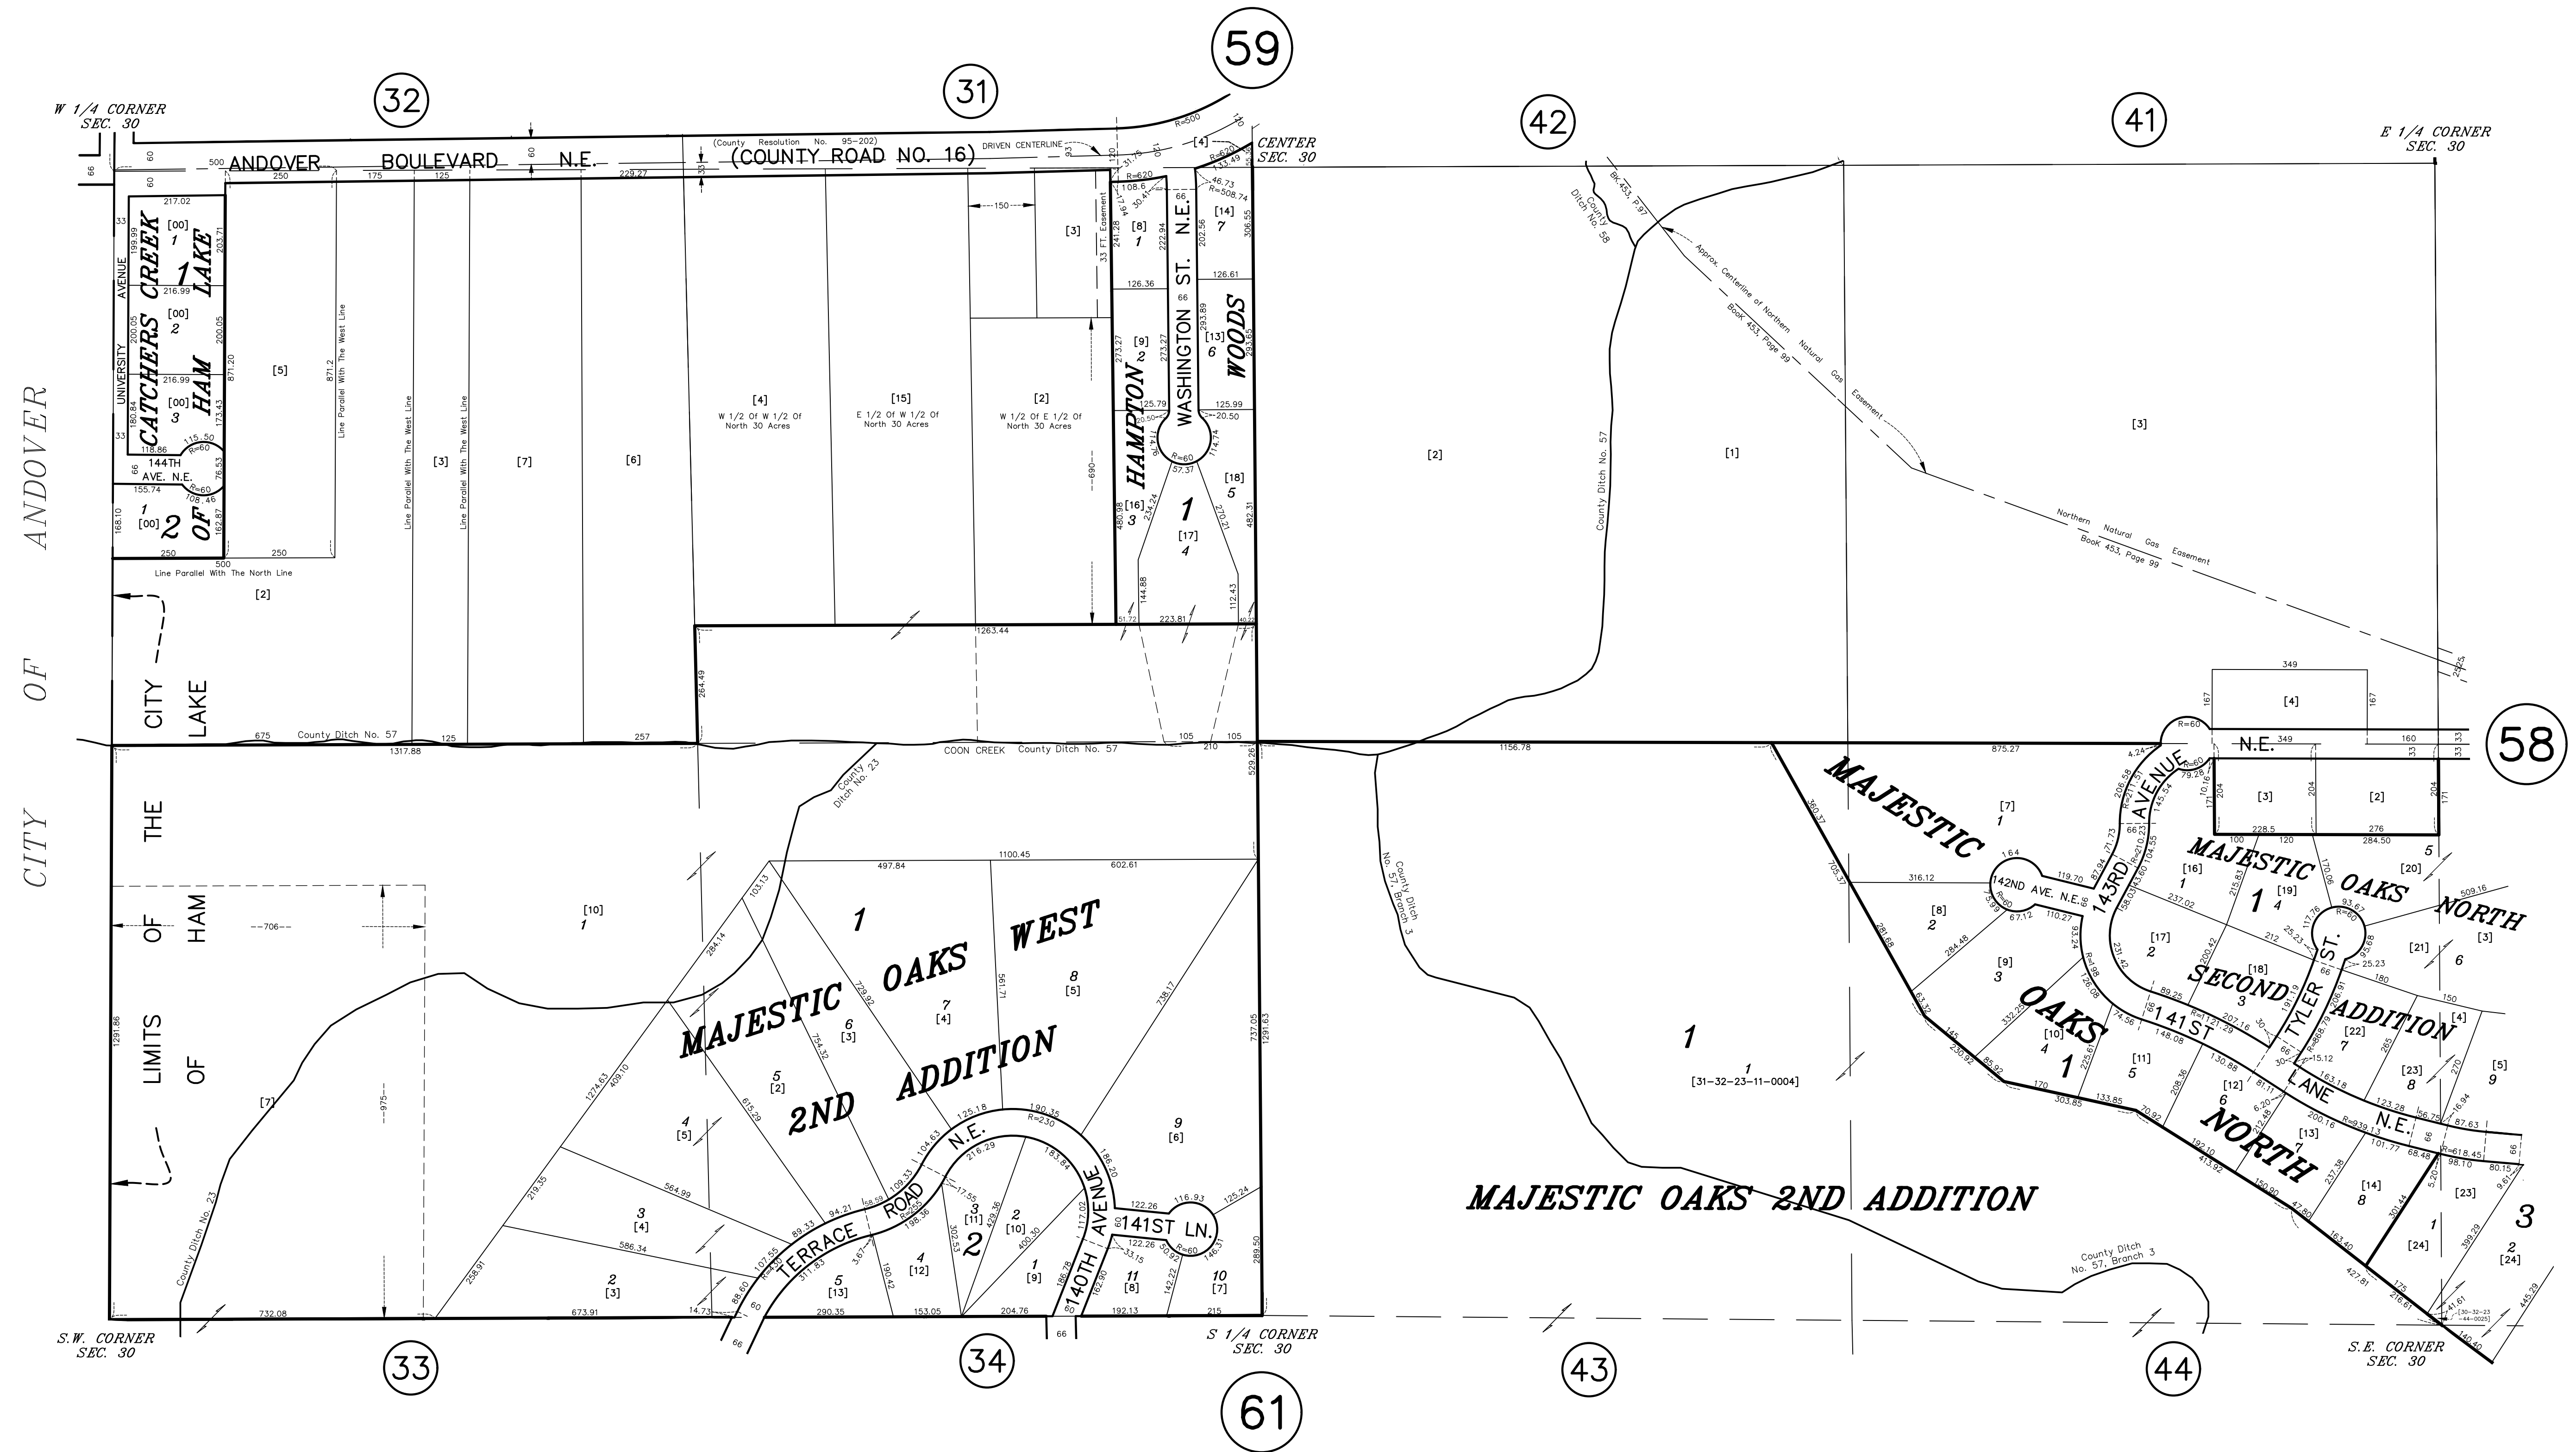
59
32
31
42
41
W 1/4 CORNER SEC. 30
CENTER SEC. 30
E 1/4 CORNER SEC. 30
ANDOVER BOULEVARD N.E. (COUNTY ROAD NO. 16)
(County Resolution No. 95-202)
DRIVEN CENTERLINE
R=500
CATCHERS CREEK 1 LAKE
UNIVERSITY AVENUE
HAM
144TH AVE. N.E.
OF 2
[00] 1
[00] 2
[00] 3
1 [00]
[5]
Line Parallel With The West Line
Line Parallel With The North Line
[2]
[3]
[7]
[6]
[4] W 1/2 Of W 1/2 Of North 30 Acres
[15] E 1/2 Of W 1/2 Of North 30 Acres
[2] W 1/2 Of E 1/2 Of North 30 Acres
[3]
33 FT. Easement
HAMPTON
WASHINGTON ST. N.E.
WOODS
[8] 1
[9] 2
[16] 3
1
[17] 4
[14] 7
[13] 6
[18] 5
[4]
County Ditch No. 58
BK 453, P.97
Approx. Centerline of Northern Natural Gas Easement Book 453, Page 99
Northern Natural Gas Easement Book 453, Page 99
[2]
[1]
[3]
County Ditch No. 57
[4]
58
N.E.
[3]
[2]
ANDOVER OF CITY
CITY LAKE
THE HAM OF LIMITS OF
County Ditch No. 57
COON CREEK County Ditch No. 57
County Ditch No. 23
[10] 1
[7]
County Ditch No. 23
MAJESTIC OAKS WEST 2ND ADDITION
1
7 [4]
8 [5]
6 [3]
5 [2]
4 [5]
9 [6]
3 [4]
2 [3]
TERRACE ROAD N.E.
3 [11]
2
2 [10]
4 [12]
5 [13]
1 [9]
11 [8]
10 [7]
140TH AVENUE
141ST LN.
County Ditch No. 57, Branch 3
1
1 [31-32-23-11-0004]
MAJESTIC OAKS 2ND ADDITION
County Ditch No. 57, Branch 3
MAJESTIC OAKS NORTH
[7] 1
142ND AVE. N.E.
143RD AVENUE
[8] 2
[9] 3
[10] 4
1
[11] 5
[12] 6
[16] 1
[17] 2
[18] 3
1
[19] 4
[20] 5
[21] 6
MAJESTIC OAKS NORTH SECOND ADDITION
[3]
141 ST LANE N.E.
TYLER ST.
[22] 7
[23] 8
[4]
[5] 9
[13] 7
[14] 8
[23]
1 [24]
2 [24]
3
S.W. CORNER SEC. 30
S 1/4 CORNER SEC. 30
S.E. CORNER SEC. 30
33
34
61
43
44